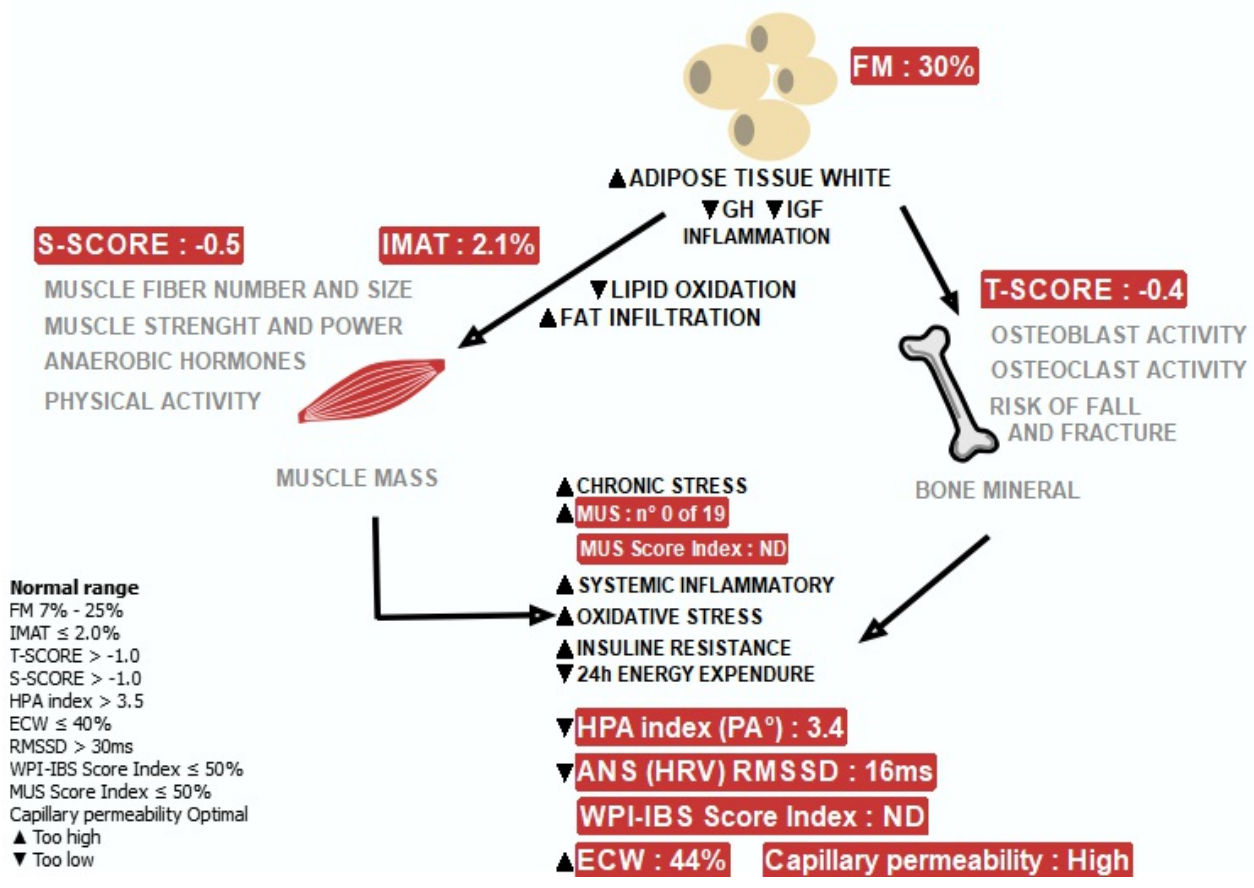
FM : 30%

▲ADIPOSE TISSUE WHITE
▼GH ▼IGF
INFLAMMATION

S-SCORE : -0.5

IMAT : 2.1%

MUSCLE FIBER NUMBER AND SIZE
MUSCLE STRENGHT AND POWER
ANAEROBIC HORMONES
PHYSICAL ACTIVITY

▼LIPID OXIDATION
▲FAT INFILTRATION

T-SCORE : -0.4

OSTEOBLAST ACTIVITY
OSTEOCLAST ACTIVITY
RISK OF FALL AND FRACTURE

MUSCLE MASS

BONE MINERAL

▲CHRONIC STRESS
▲MUS : n° 0 of 19
MUS Score Index : ND
▲SYSTEMIC INFLAMMATORY
▲OXIDATIVE STRESS
▲INSULINE RESISTANCE
▼24h ENERGY EXPENDURE

▼HPA index (PA°) : 3.4
▼ANS (HRV) RMSSD : 16ms
WPI-IBS Score Index : ND
▲ECW : 44%
Capillary permeability : High

Normal range
FM 7% - 25%
IMAT ≤ 2.0%
T-SCORE > -1.0
S-SCORE > -1.0
HPA index > 3.5
ECW ≤ 40%
RMSSD > 30ms
WPI-IBS Score Index ≤ 50%
MUS Score Index ≤ 50%
Capillary permeability Optimal
▲ Too high
▼ Too low